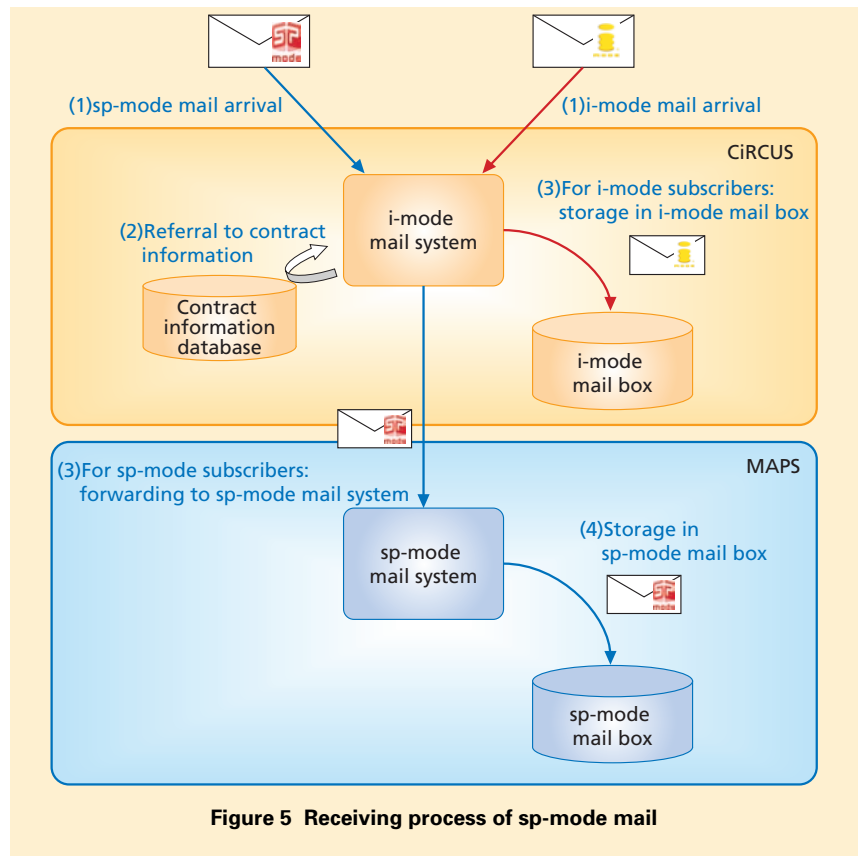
sp mode

(1)sp-mode mail arrival

(1)i-mode mail arrival

CiRCUS

(3)For i-mode subscribers: storage in i-mode mail box

(2)Referral to contract information

i-mode mail system

Contract information database

i-mode mail box

sp mode

MAPS

(3)For sp-mode subscribers: forwarding to sp-mode mail system

(4)Storage in sp-mode mail box

sp-mode mail system

sp mode

sp-mode mail box

Figure 5 Receiving process of sp-mode mail